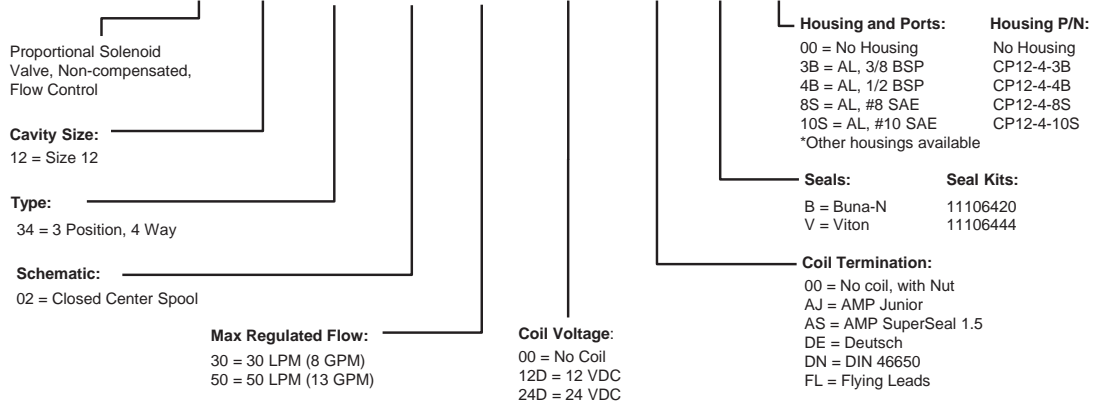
Proportional Solenoid Valve, Non-compensated, Flow Control

Cavity Size:
12 = Size 12

Type:
34 = 3 Position, 4 Way

Schematic:
02 = Closed Center Spool

Max Regulated Flow:
30 = 30 LPM (8 GPM)
50 = 50 LPM (13 GPM)

Coil Voltage:
00 = No Coil
12D = 12 VDC
24D = 24 VDC

Housing and Ports:
00 = No Housing
3B = AL, 3/8 BSP
4B = AL, 1/2 BSP
8S = AL, #8 SAE
10S = AL, #10 SAE
*Other housings available

Housing P/N:
No Housing
CP12-4-3B
CP12-4-4B
CP12-4-8S
CP12-4-10S

Seals:
B = Buna-N
V = Viton

Seal Kits:
11106420
11106444

Coil Termination:
00 = No coil, with Nut
AJ = AMP Junior
AS = AMP SuperSeal 1.5
DE = Deutsch
DN = DIN 46650
FL = Flying Leads